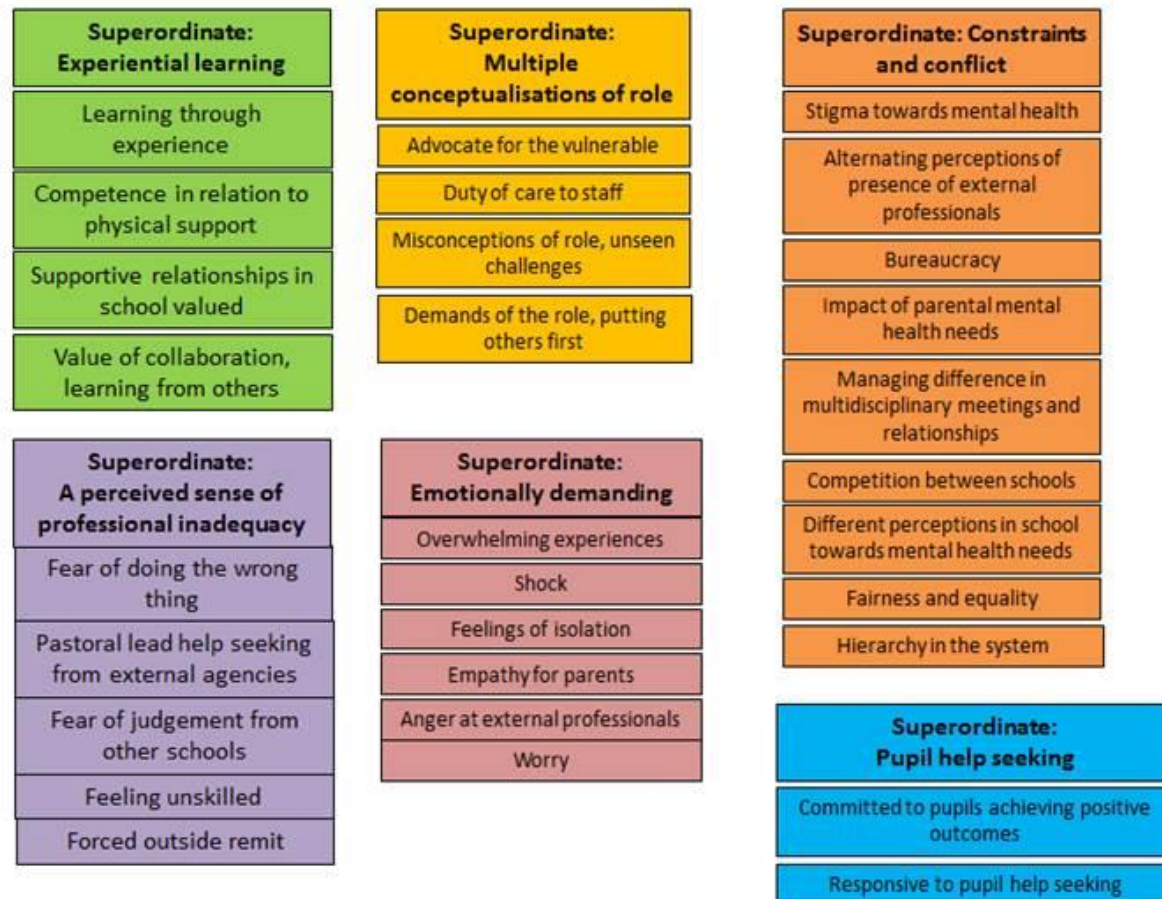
Superordinate: Experiential learning

Learning through experience

Competence in relation to physical support

Supportive relationships in school valued

Value of collaboration, learning from others

Superordinate: Multiple conceptualisations of role

Advocate for the vulnerable

Duty of care to staff

Misconceptions of role, unseen challenges

Demands of the role, putting others first

Superordinate: Constraints and conflict

Stigma towards mental health

Alternating perceptions of presence of external professionals

Bureaucracy

Impact of parental mental health needs

Managing difference in multidisciplinary meetings and relationships

Competition between schools

Different perceptions in school towards mental health needs

Fairness and equality

Hierarchy in the system

Superordinate: A perceived sense of professional inadequacy

Fear of doing the wrong thing

Pastoral lead help seeking from external agencies

Fear of judgement from other schools

Feeling unskilled

Forced outside remit

Superordinate: Emotionally demanding

Overwhelming experiences

Shock

Feelings of isolation

Empathy for parents

Anger at external professionals

Worry

Superordinate: Pupil help seeking

Committed to pupils achieving positive outcomes

Responsive to pupil help seeking